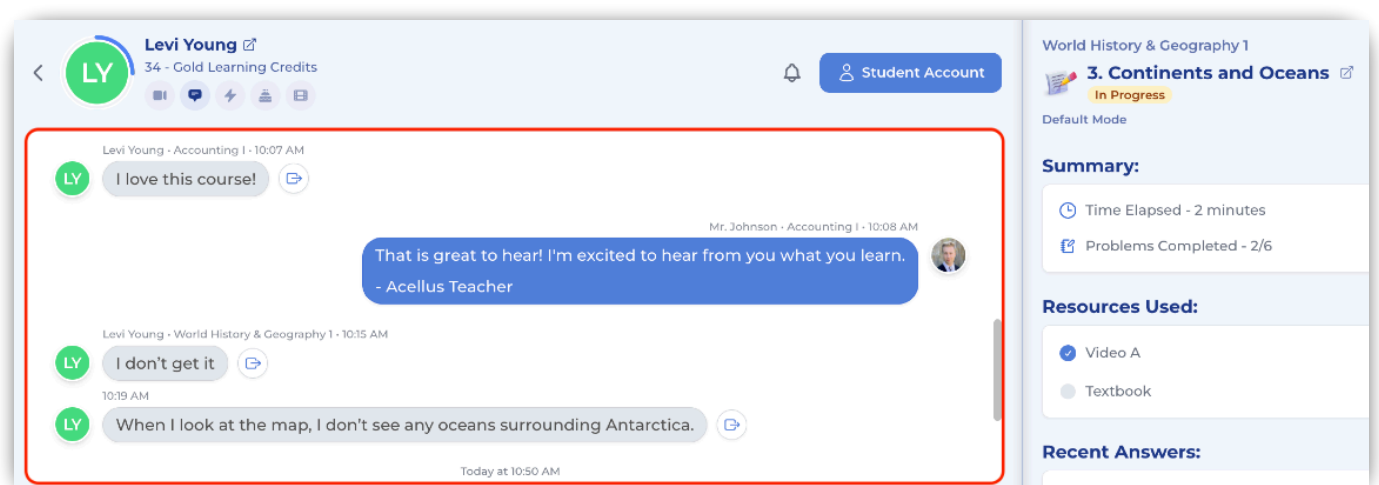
LY

Levi Young

34 - Gold Learning Credits

Student Account

Levi Young • Accounting I • 10:07 AM

LY

I love this course!

Mr. Johnson • Accounting I • 10:08 AM

That is great to hear! I'm excited to hear from you what you learn. - Acellus Teacher

Levi Young • World History & Geography 1 • 10:15 AM

LY

I don't get it

10:19 AM

LY

When I look at the map, I don't see any oceans surrounding Antarctica.

Today at 10:50 AM

World History & Geography 1

3. Continents and Oceans

In Progress

Default Mode

Summary:

Time Elapsed - 2 minutes

Problems Completed - 2/6

Resources Used:

Video A

Textbook

Recent Answers: